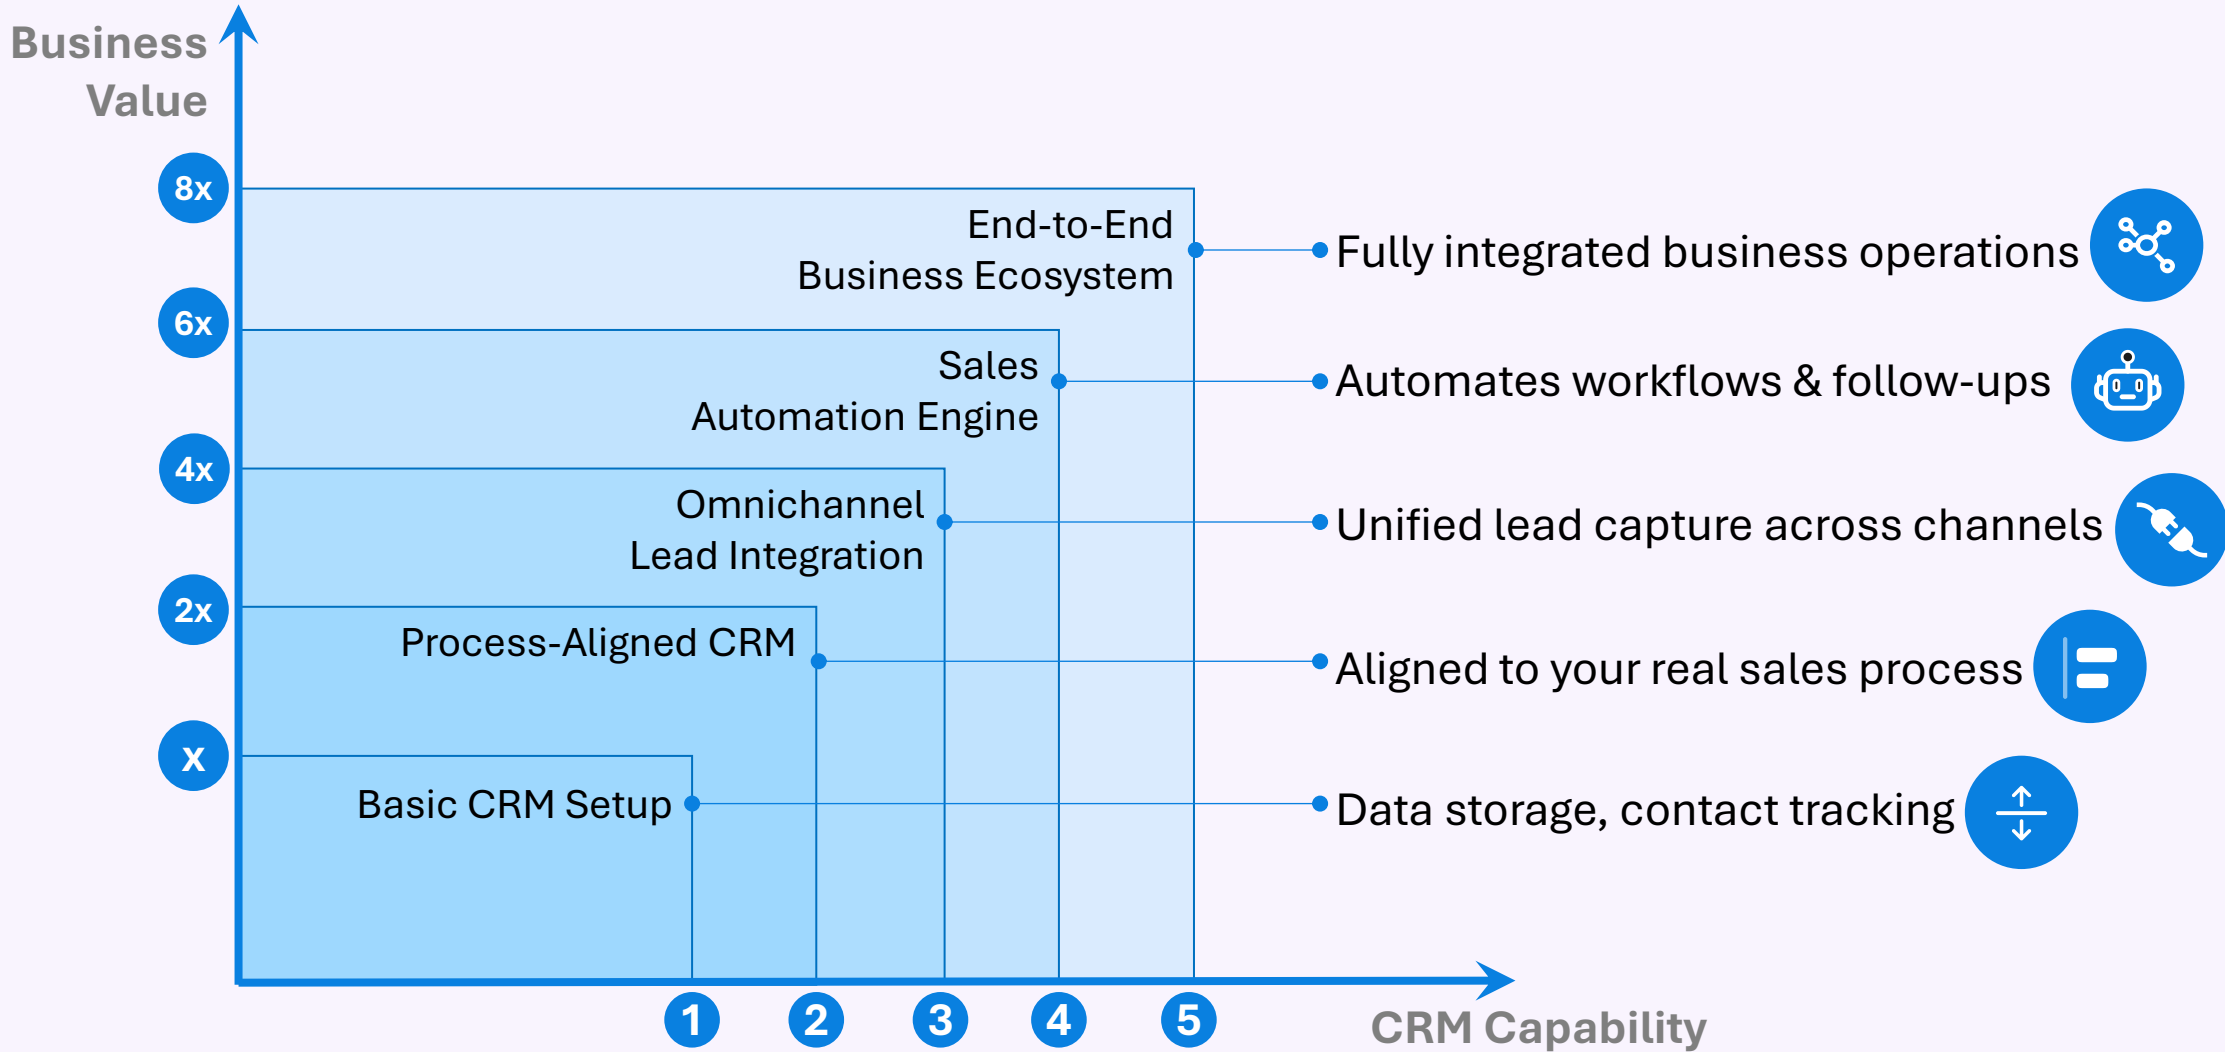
Business Value

8x

6x

4x

2x

x

End-to-End Business Ecosystem

Sales Automation Engine

Omnichannel Lead Integration

Process-Aligned CRM

Basic CRM Setup

Fully integrated business operations

Automates workflows & follow-ups

Unified lead capture across channels

Aligned to your real sales process

Data storage, contact tracking

1 2 3 4 5

CRM Capability